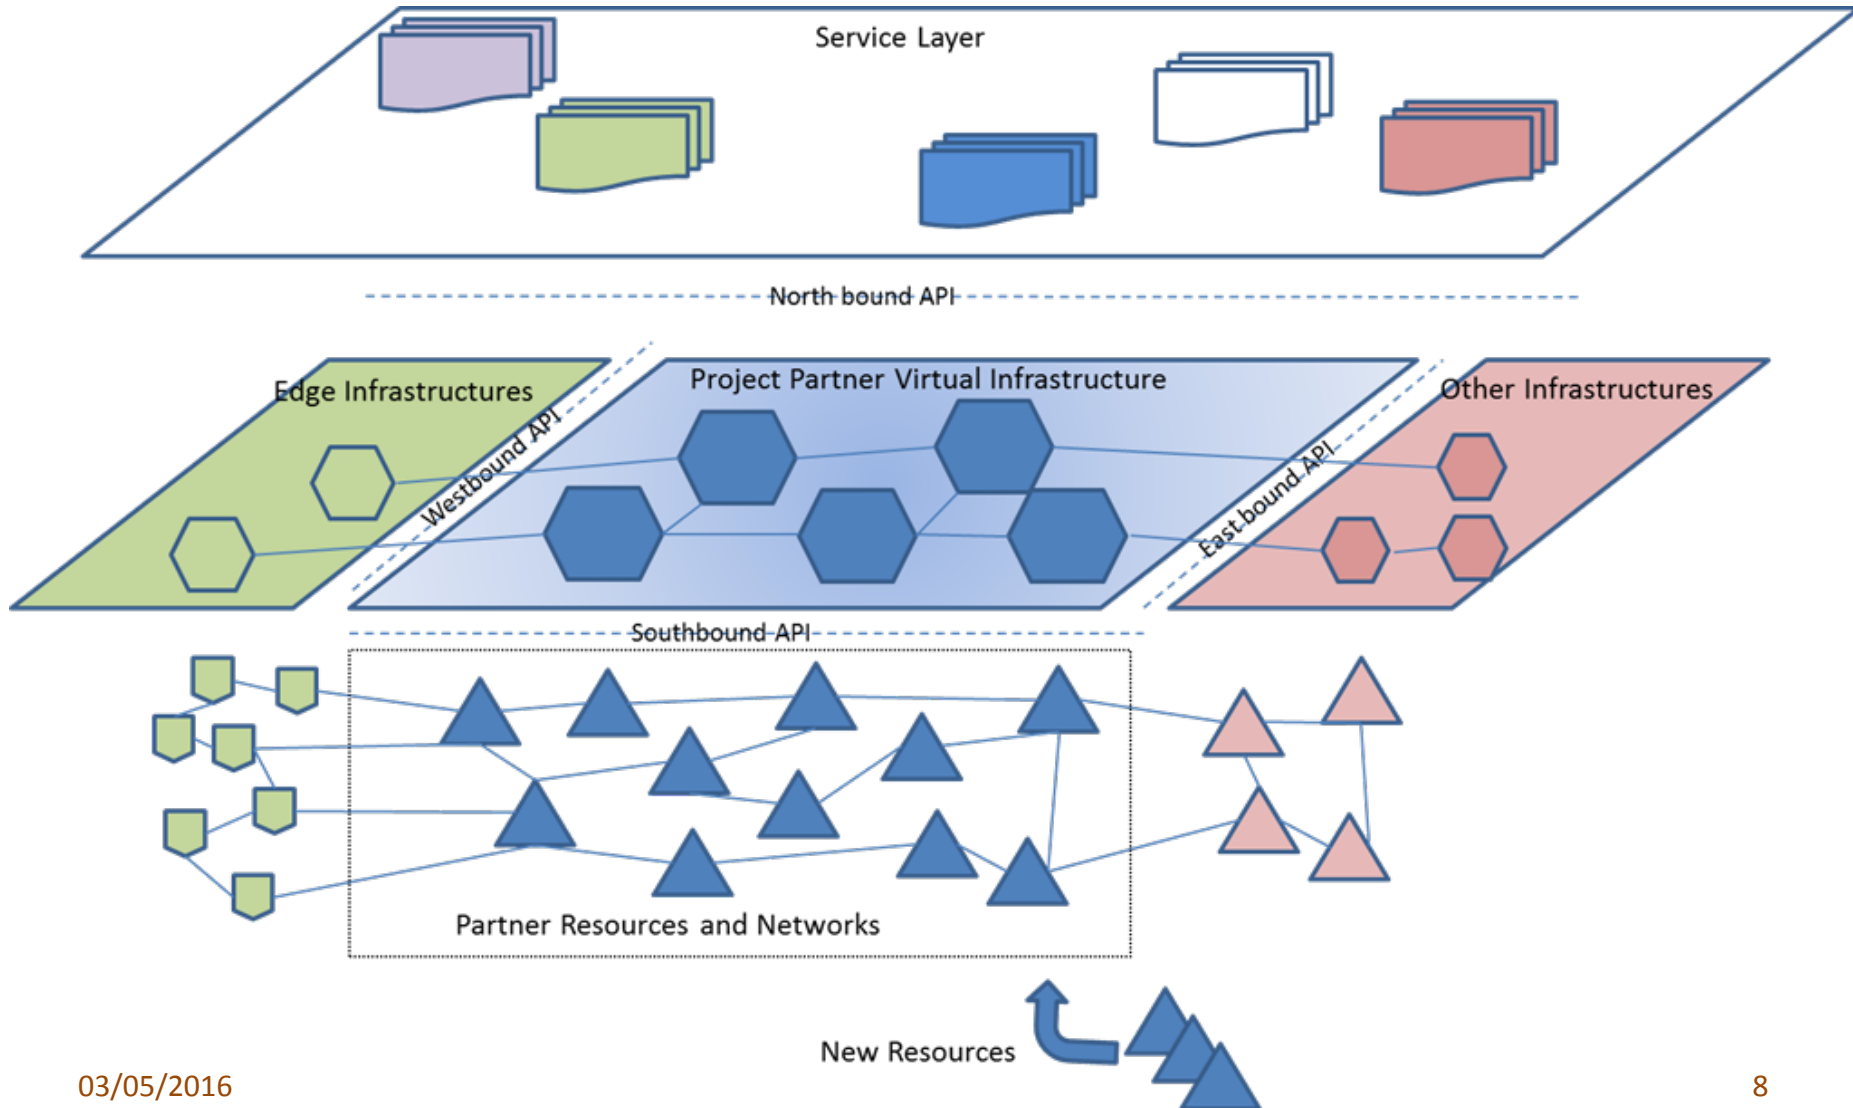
Service Layer

North bound API

Edge Infrastructures

Westbound API

Project Partner Virtual Infrastructure

East bound API

Other Infrastructures

Southbound API

Partner Resources and Networks

New Resources

03/05/2016

8